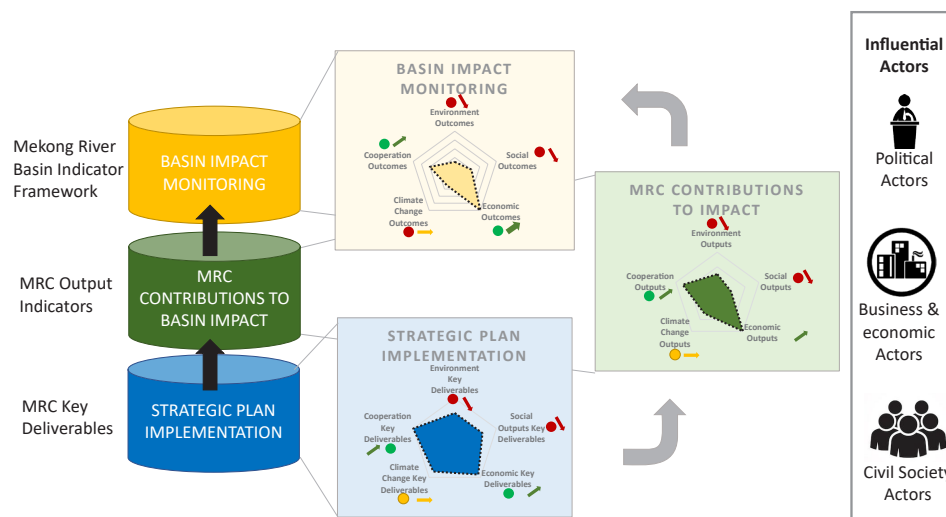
Mekong River Basin Indicator Framework

MRC Output Indicators

MRC Key Deliverables

BASIN IMPACT MONITORING

MRC CONTRIBUTIONS TO BASIN IMPACT

STRATEGIC PLAN IMPLEMENTATION

BASIN IMPACT MONITORING

Environment Outcomes

Cooperation Outcomes

Social Outcomes

Climate Change Outcomes

Economic Outcomes

MRC CONTRIBUTIONS TO IMPACT

Environment Outputs

Cooperation Outputs

Social Outputs

Climate Change Outputs

Economic Outputs

STRATEGIC PLAN IMPLEMENTATION

Environment Key Deliverables

Cooperation Key Deliverables

Social Outputs Key Deliverables

Climate Change Key Deliverables

Economic Key Deliverables

Influential Actors

Political Actors

Business & economic Actors

Civil Society Actors